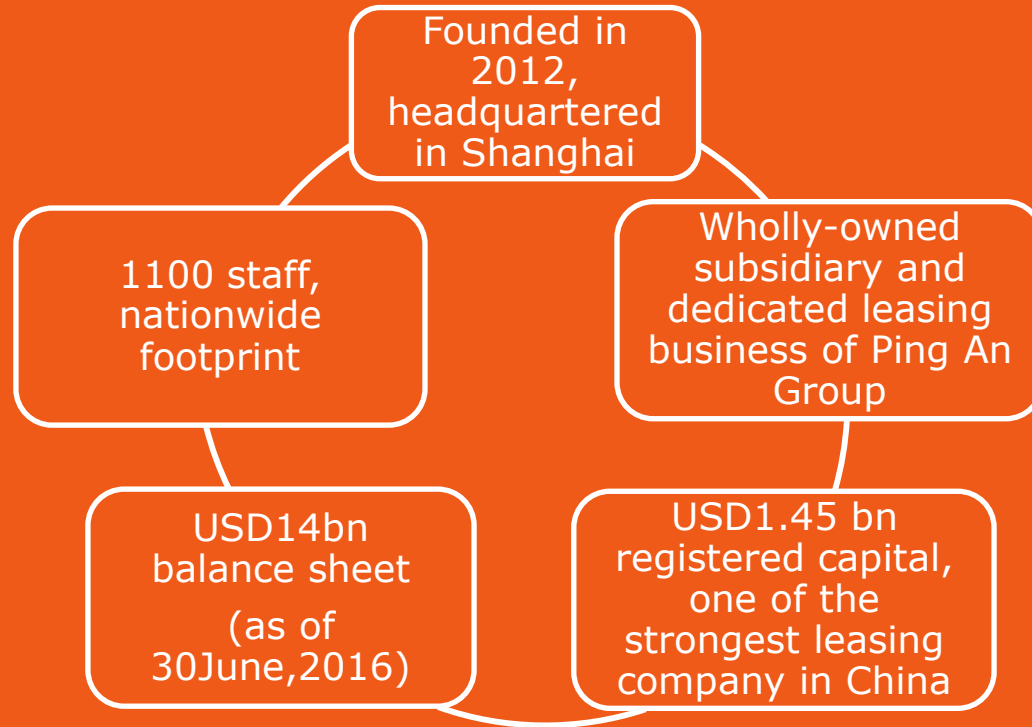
Founded in 2012, headquartered in Shanghai

Wholly-owned subsidiary and dedicated leasing business of Ping An Group

USD1.45 bn registered capital, one of the strongest leasing company in China

USD14bn balance sheet

(as of 30June,2016)

1100 staff, nationwide footprint